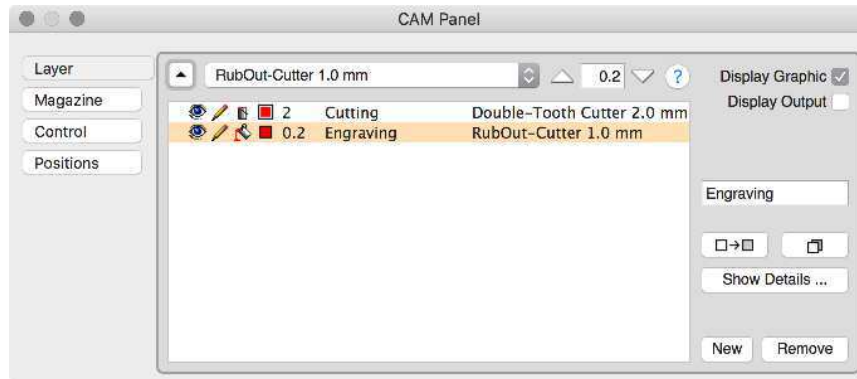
CAM Panel

Layer
Magazine
Control
Positions

RubOut-Cutter 1.0 mm
0.2
?

Display Graphic
Display Output

| 2 | Cutting | Double-Tooth Cutter 2.0 mm |
|---|---|---|
| 0.2 | Engraving | RubOut-Cutter 1.0 mm |

Engraving

Show Details ...

New
Remove